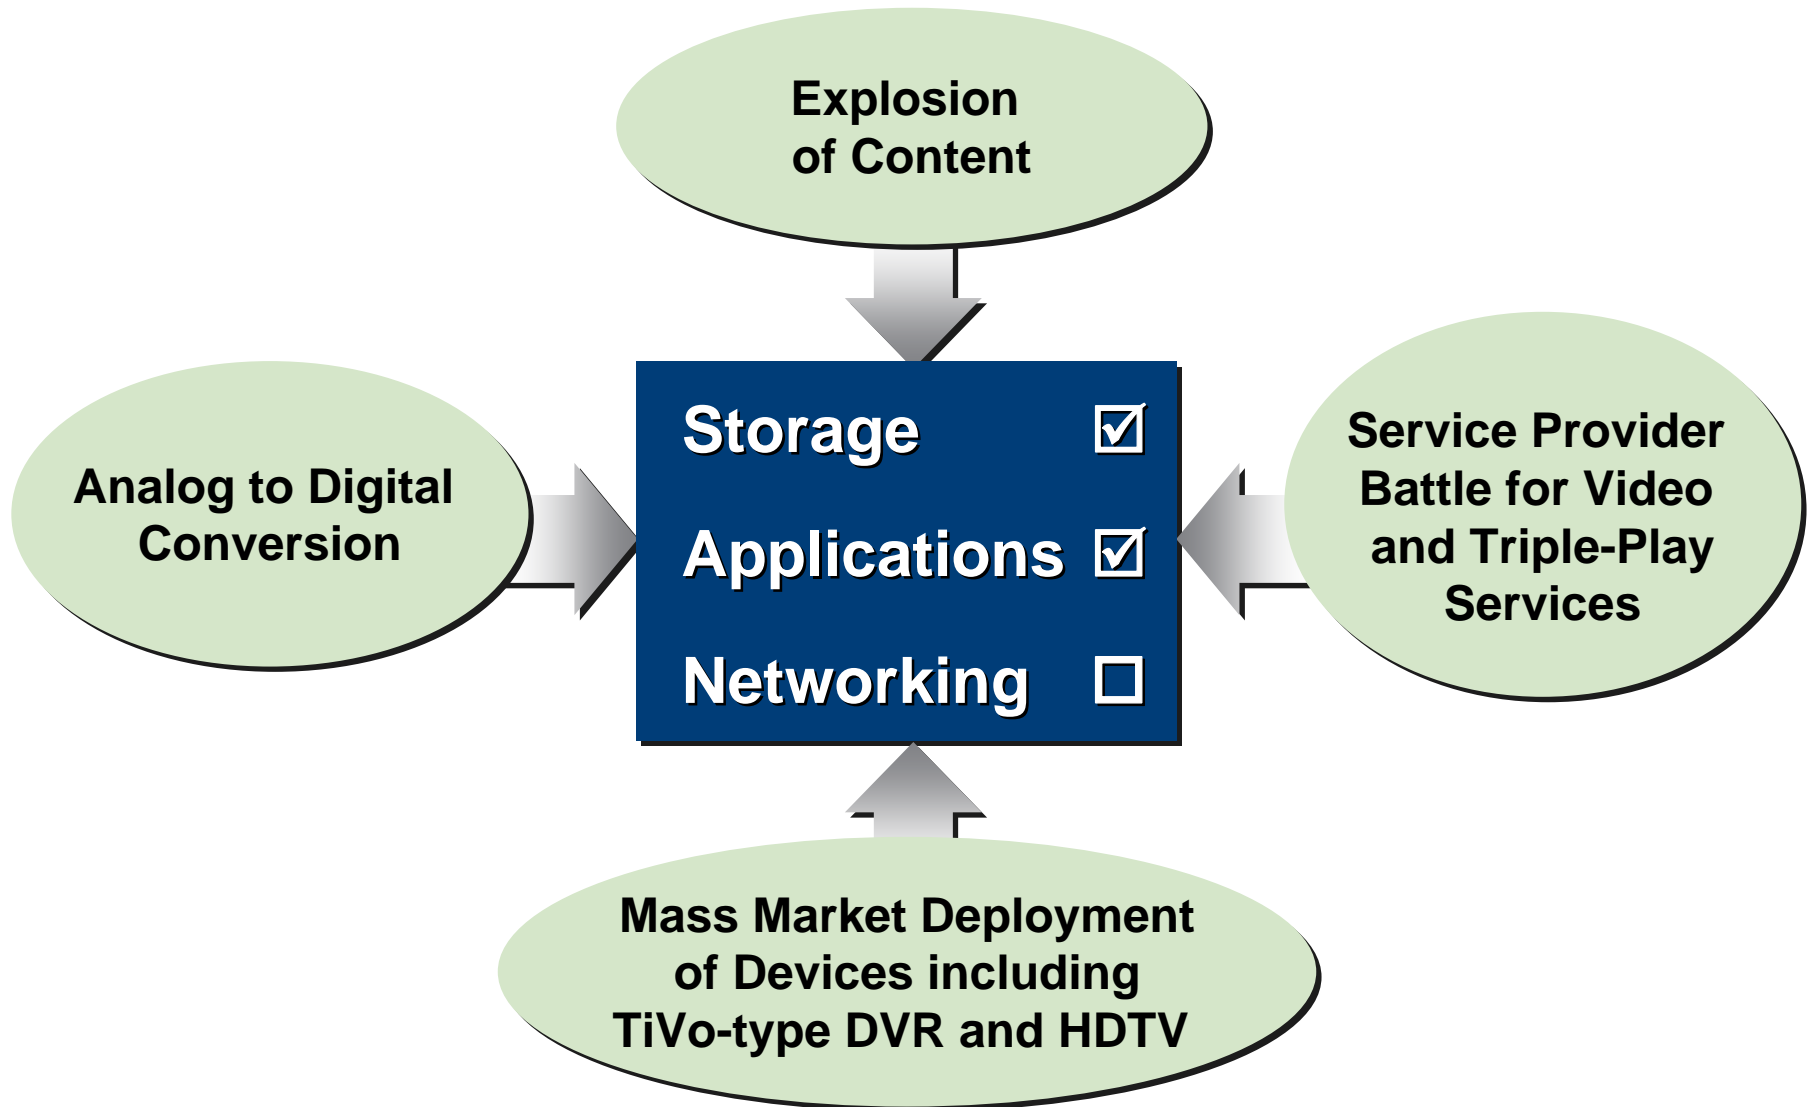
Explosion of Content

Analog to Digital Conversion

Storage ☑

Applications ☑

Networking ☐

Service Provider Battle for Video and Triple-Play Services

Mass Market Deployment of Devices including TiVo-type DVR and HDTV